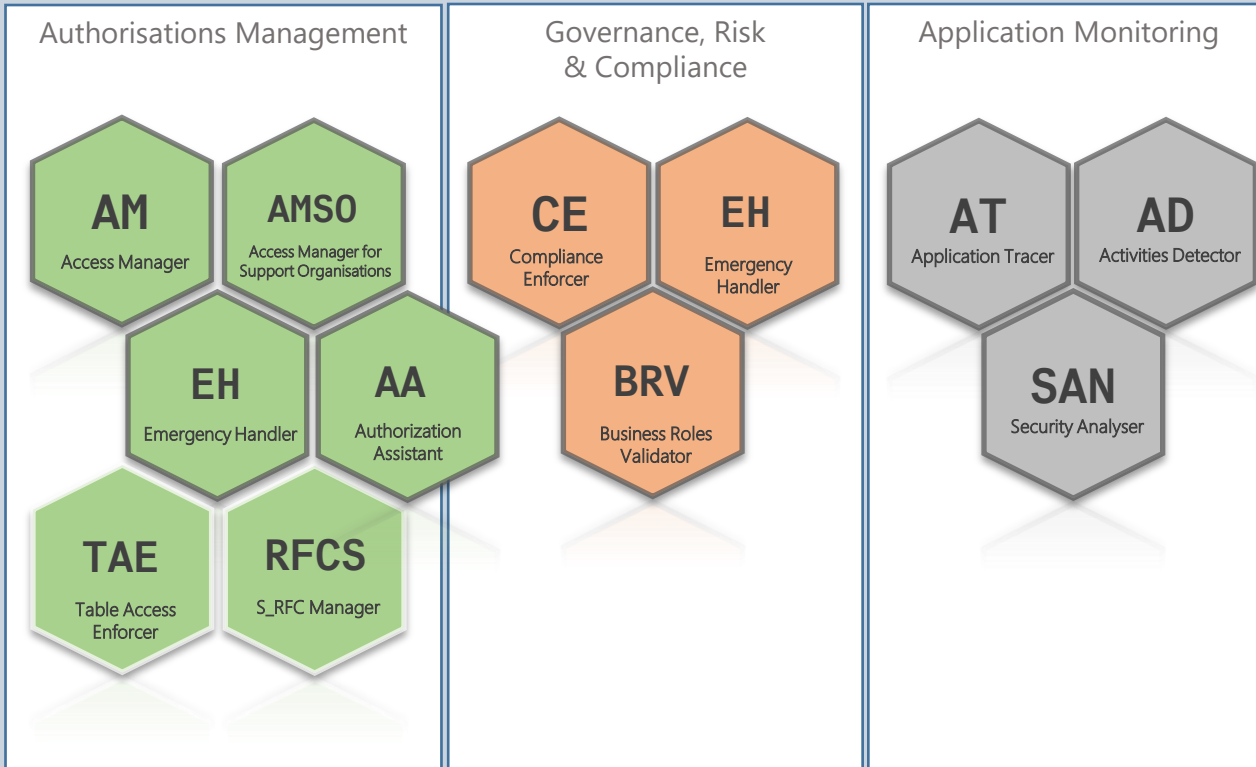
Authorisations Management

AM
Access Manager

AMSO
Access Manager for Support Organisations

EH
Emergency Handler

AA
Authorization Assistant

TAE
Table Access Enforcer

RFCS
S_RFC Manager

Governance, Risk & Compliance

CE
Compliance Enforcer

EH
Emergency Handler

BRV
Business Roles Validator

Application Monitoring

AT
Application Tracer

AD
Activities Detector

SAN
Security Analyser